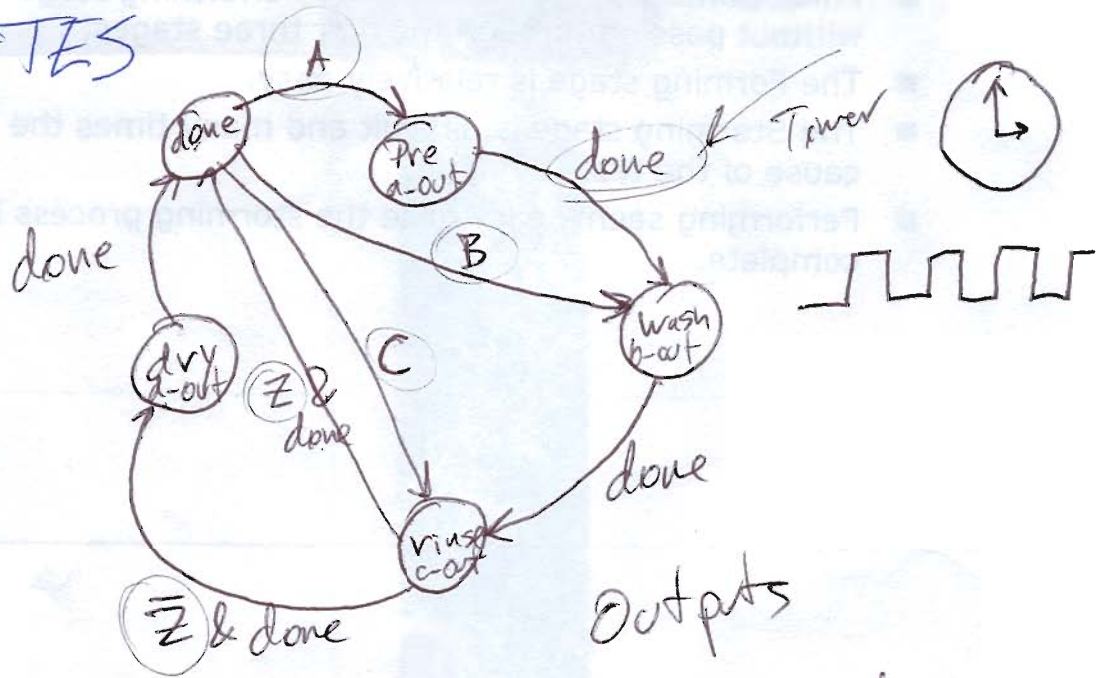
TES

without post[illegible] three stages
The forming stage is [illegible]
The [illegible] stage is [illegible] and m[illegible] times the
cause of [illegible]
Performing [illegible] the storming process
complete.

A
done
Pre
a-out
Timer
done
B
done
wash
b-out
dry
a-out
Z &
done
C
done
rinse
c-out
Z & done
Outputs